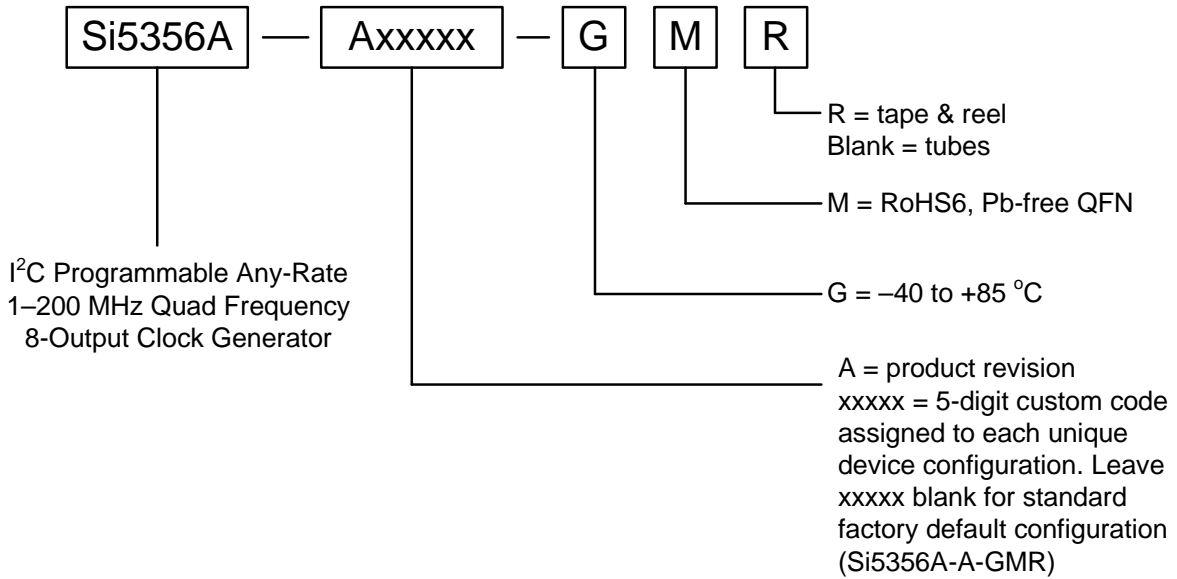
Si5356A — Axxxxx — G M R

R = tape & reel
Blank = tubes

M = RoHS6, Pb-free QFN

I$^2$C Programmable Any-Rate 1–200 MHz Quad Frequency 8-Output Clock Generator

G = –40 to +85 $^o$C

A = product revision
xxxxx = 5-digit custom code assigned to each unique device configuration. Leave xxxxx blank for standard factory default configuration (Si5356A-A-GMR)